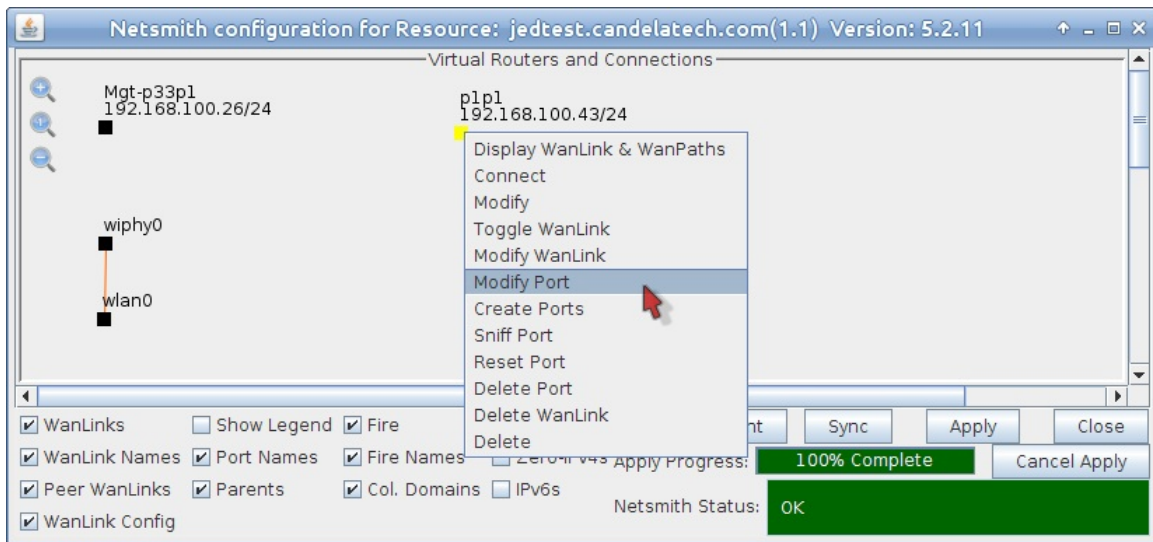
Netsmith configuration for Resource: jedtest.candelatech.com(1.1) Version: 5.2.11

Virtual Routers and Connections

Mgt-p33p1
192.168.100.26/24

p1p1
192.168.100.43/24

wiphy0

wlan0

Display WanLink & WanPaths
Connect
Modify
Toggle WanLink
Modify WanLink
Modify Port
Create Ports
Sniff Port
Reset Port
Delete Port
Delete WanLink
Delete

WanLinks
Show Legend
Fire
WanLink Names
Port Names
Fire Names
Zero4IPv4s
Peer WanLinks
Parents
Col. Domains
IPv6s
WanLink Config

nt
Sync
Apply
Close
Apply Progress:
100% Complete
Cancel Apply
Netsmith Status:
OK